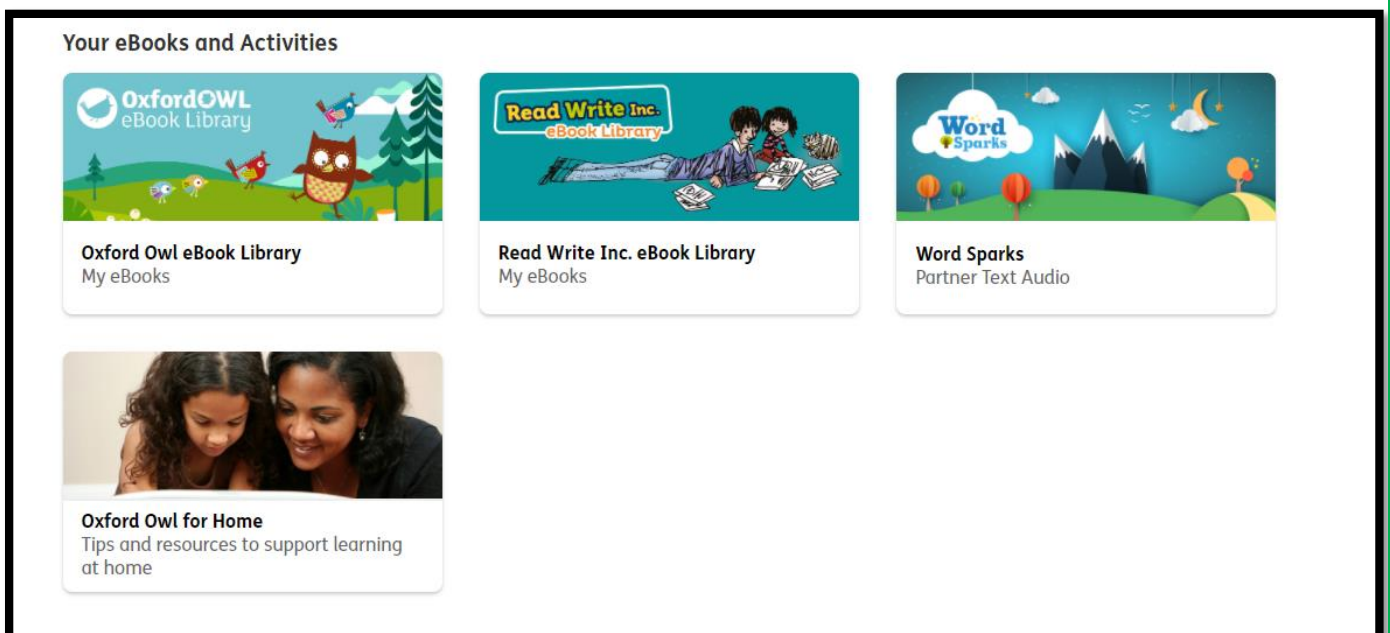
Your eBooks and Activities

OxfordOWL
eBook Library

Oxford Owl eBook Library
My eBooks

Read Write Inc.
eBook Library

Read Write Inc. eBook Library
My eBooks

Word Sparks

Word Sparks
Partner Text Audio

Oxford Owl for Home
Tips and resources to support learning at home